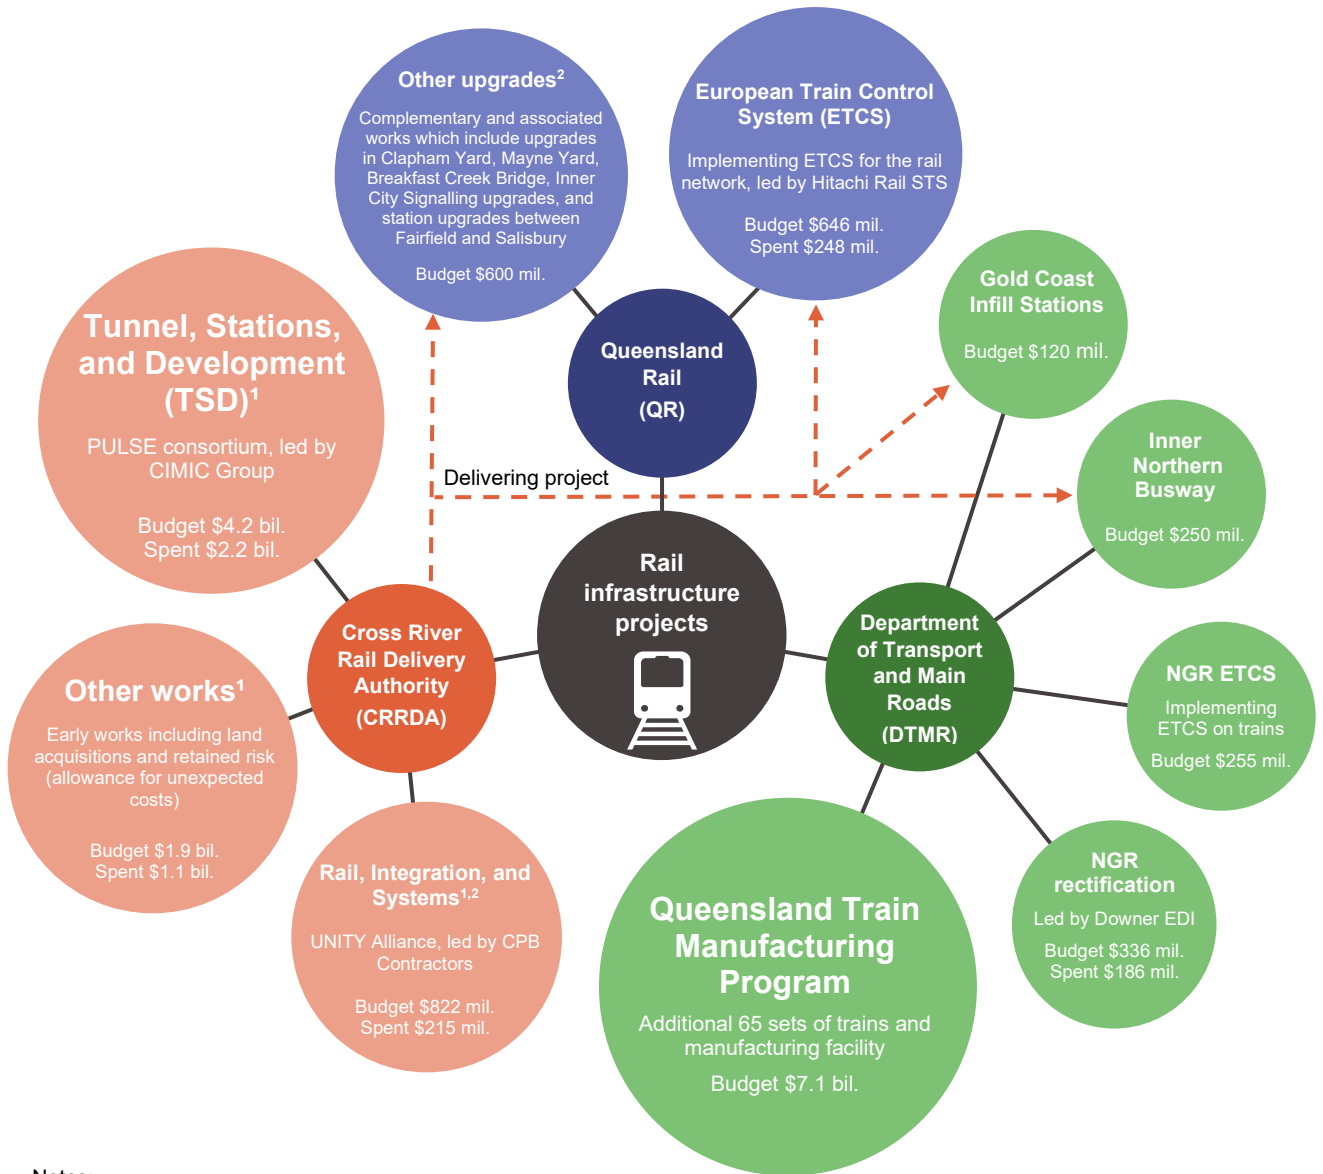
Other upgrades$^{2}$

Complementary and associated works which include upgrades in Clapham Yard, Mayne Yard, Breakfast Creek Bridge, Inner City Signalling upgrades, and station upgrades between Fairfield and Salisbury

Budget $600 mil.

European Train Control System (ETCS)

Implementing ETCS for the rail network, led by Hitachi Rail STS

Budget $646 mil.
Spent $248 mil.

Gold Coast Infill Stations

Budget $120 mil.

Tunnel, Stations, and Development (TSD)$^{1}$

PULSE consortium, led by CIMIC Group

Budget $4.2 bil.
Spent $2.2 bil.

Queensland Rail (QR)

Delivering project

Inner Northern Busway

Budget $250 mil.

Rail infrastructure projects

Cross River Rail Delivery Authority (CRRDA)

Department of Transport and Main Roads (DTMR)

Other works$^{1}$

Early works including land acquisitions and retained risk (allowance for unexpected costs)

Budget $1.9 bil.
Spent $1.1 bil.

NGR ETCS

Implementing ETCS on trains

Budget $255 mil.

Rail, Integration, and Systems$^{1,2}$

UNITY Alliance, led by CPB Contractors

Budget $822 mil.
Spent $215 mil.

Queensland Train Manufacturing Program

Additional 65 sets of trains and manufacturing facility

Budget $7.1 bil.

NGR rectification

Led by Downer EDI

Budget $336 mil.
Spent $186 mil.